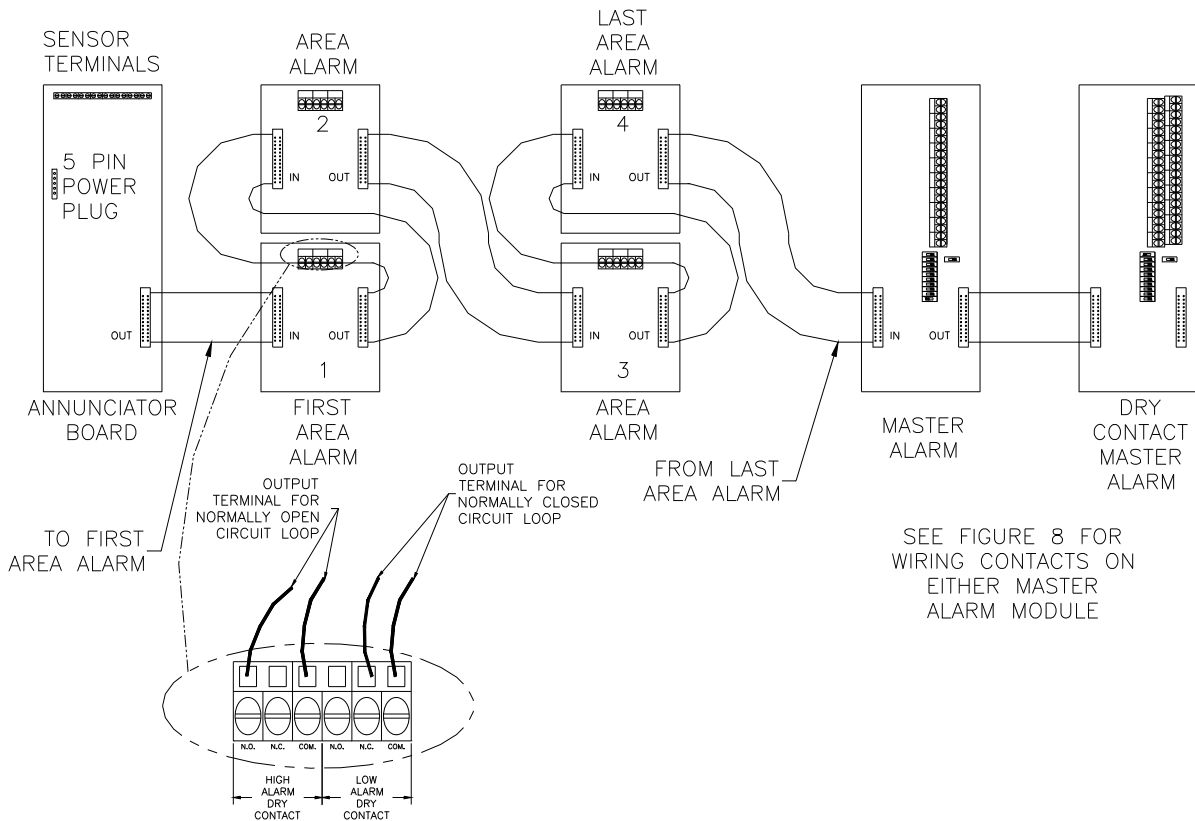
SENSOR TERMINALS

5 PIN POWER PLUG

OUT

ANNUNCIATOR BOARD

AREA ALARM

2

IN

OUT

1

IN

OUT

FIRST AREA ALARM

LAST AREA ALARM

4

IN

OUT

3

IN

OUT

AREA ALARM

IN

OUT

MASTER ALARM

DRY CONTACT MASTER ALARM

TO FIRST AREA ALARM

FROM LAST AREA ALARM

OUTPUT TERMINAL FOR NORMALLY OPEN CIRCUIT LOOP

OUTPUT TERMINAL FOR NORMALLY CLOSED CIRCUIT LOOP

SEE FIGURE 8 FOR WIRING CONTACTS ON EITHER MASTER ALARM MODULE

N.O. N.C. COM. N.O. N.C. COM.

HIGH ALARM DRY CONTACT

LOW ALARM DRY CONTACT